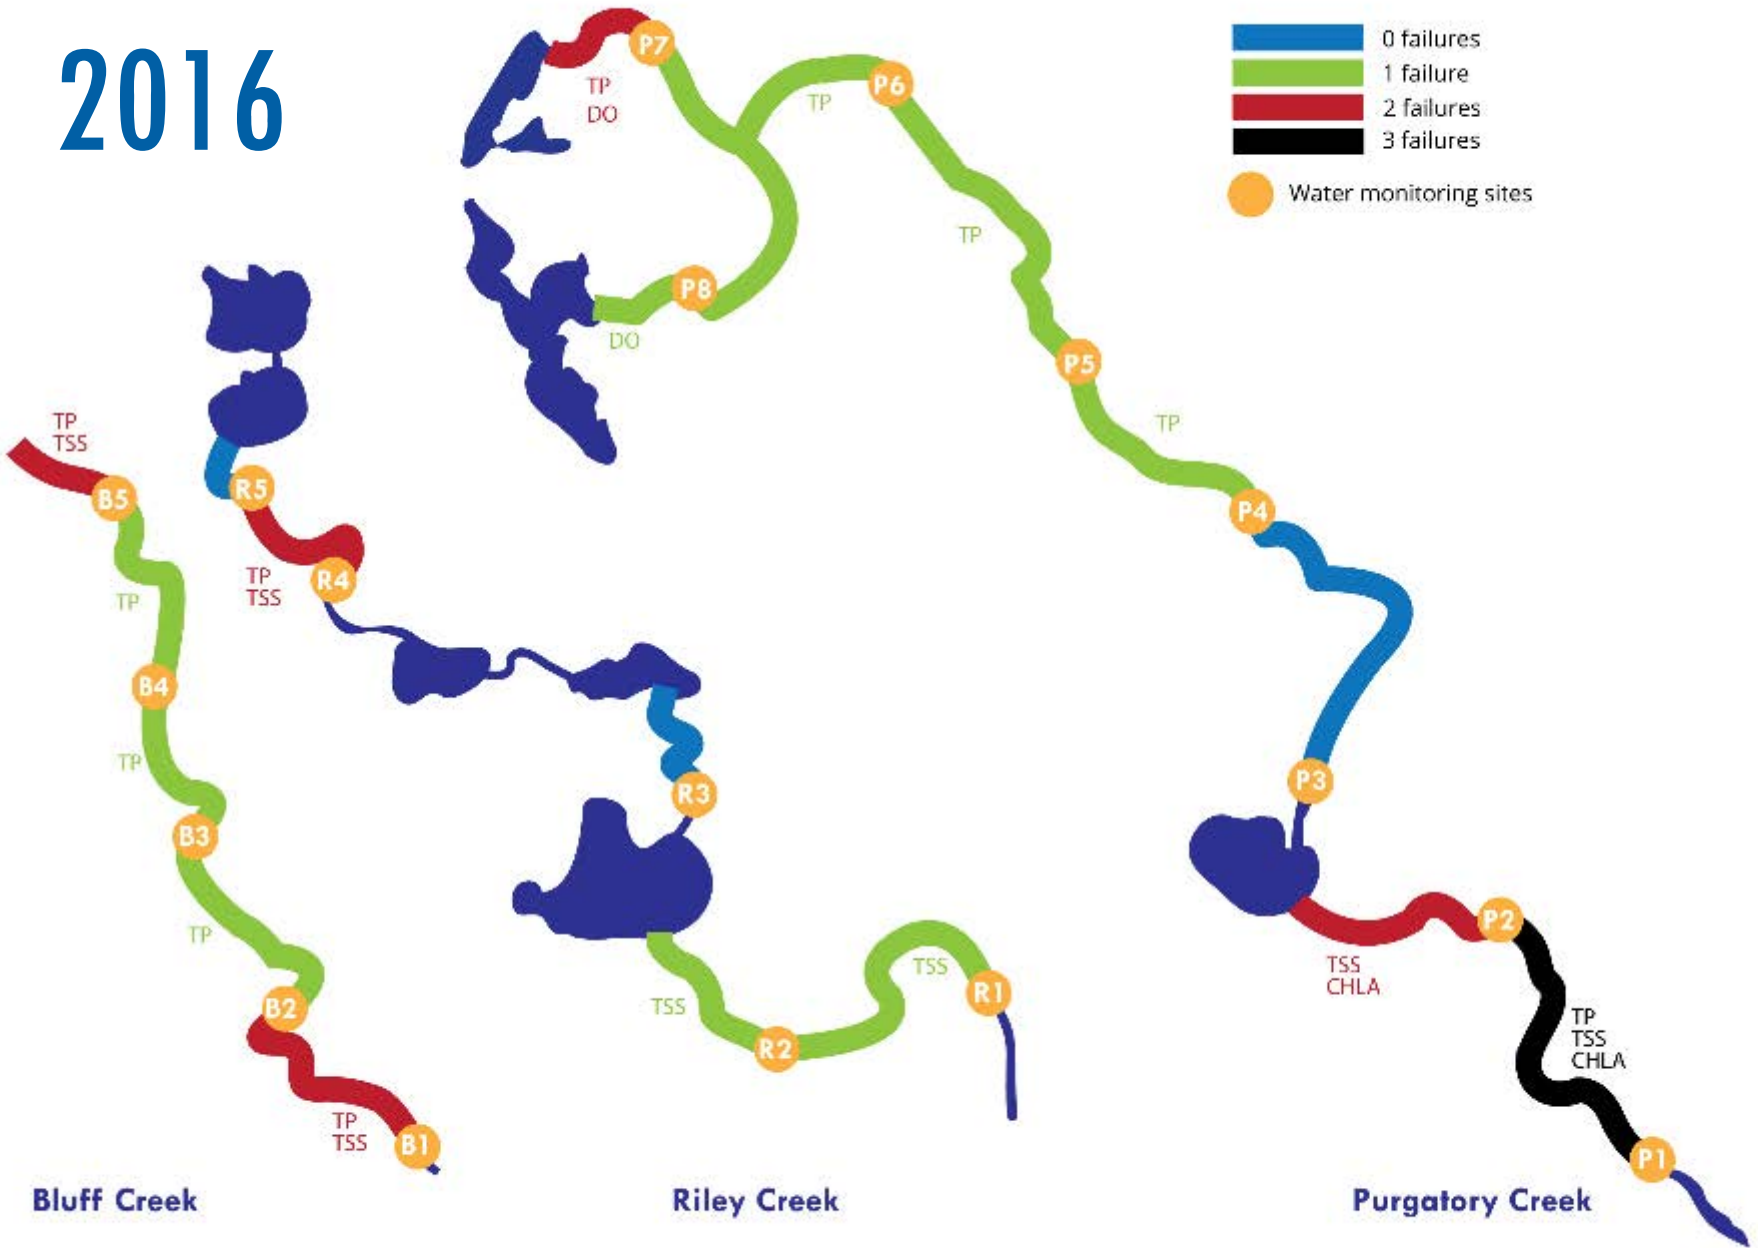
2016

0 failures
1 failure
2 failures
3 failures
Water monitoring sites

P7
TP
DO
P6
TP
TP
P8
DO
P5
TP
P4
P3
P2
TSS
CHLA
TP
TSS
CHLA
P1

TP
TSS
B5
TP
B4
TP
B3
TP
B2
TP
TSS
B1

R5
TP
TSS
R4
R3
TSS
R2
TSS
R1

Bluff Creek
Riley Creek
Purgatory Creek